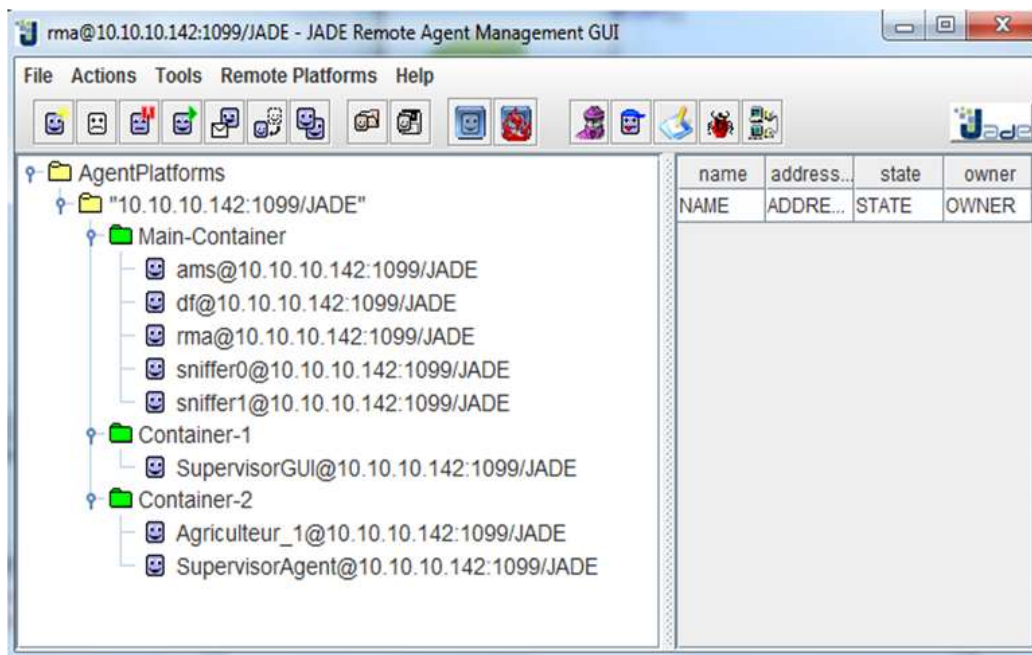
rma@10.10.10.142:1099/JADE - JADE Remote Agent Management GUI

File Actions Tools Remote Platforms Help

Jade

AgentPlatforms
"10.10.10.142:1099/JADE"
Main-Container
ams@10.10.10.142:1099/JADE
df@10.10.10.142:1099/JADE
rma@10.10.10.142:1099/JADE
sniffer0@10.10.10.142:1099/JADE
sniffer1@10.10.10.142:1099/JADE
Container-1
SupervisorGUI@10.10.10.142:1099/JADE
Container-2
Agriculteur_1@10.10.10.142:1099/JADE
SupervisorAgent@10.10.10.142:1099/JADE

| name | address... | state | owner |
|---|---|---|---|
| NAME | ADDRE... | STATE | OWNER |